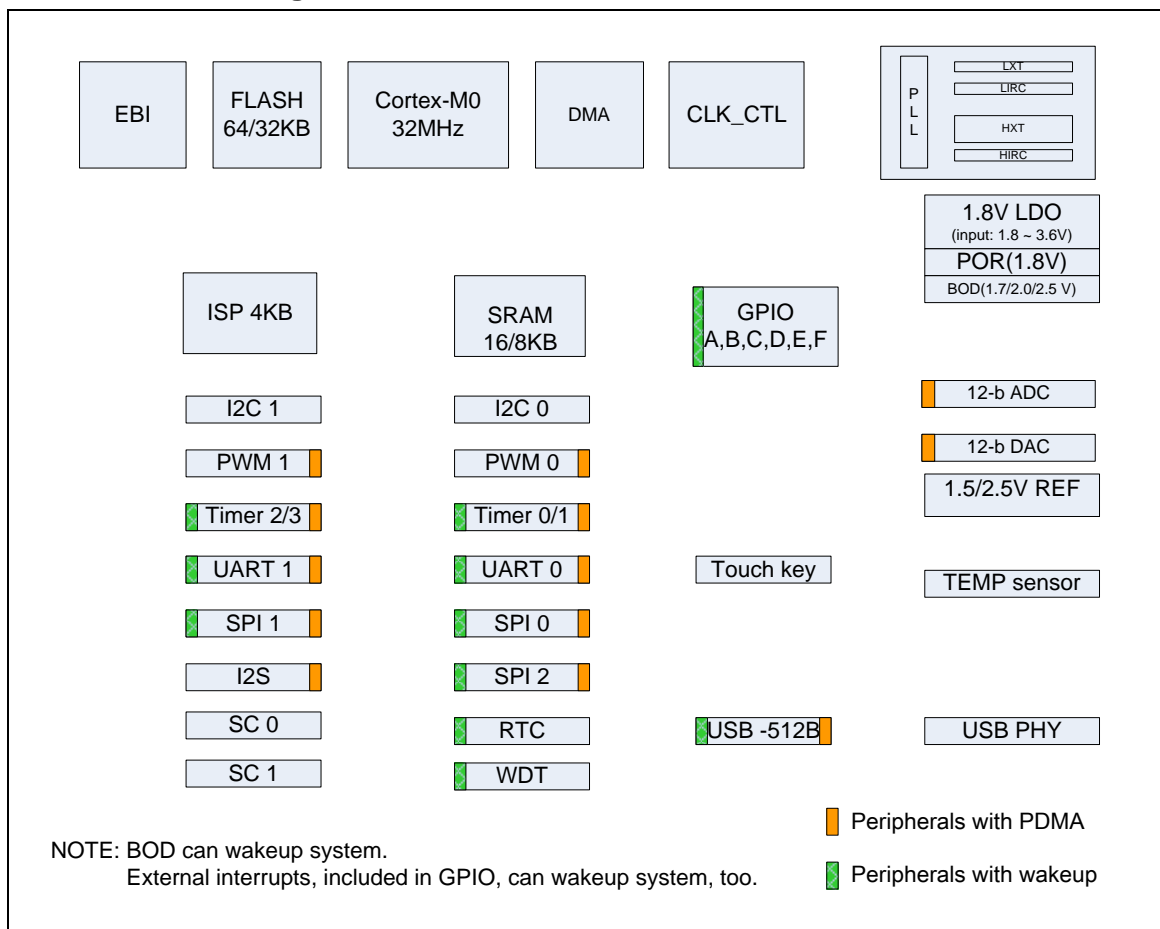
EBI

FLASH 64/32KB

Cortex-M0 32MHz

DMA

CLK_CTL

P L L

LXT

LIRC

HXT

HIRC

1.8V LDO
(input: 1.8 ~ 3.6V)

POR(1.8V)

BOD(1.7/2.0/2.5 V)

ISP 4KB

SRAM 16/8KB

GPIO A,B,C,D,E,F

I2C 1

I2C 0

12-b ADC

PWM 1

PWM 0

12-b DAC

Timer 2/3

Timer 0/1

1.5/2.5V REF

UART 1

UART 0

Touch key

TEMP sensor

SPI 1

SPI 0

I2S

SPI 2

SC 0

RTC

USB -512B

USB PHY

SC 1

WDT

Peripherals with PDMA

NOTE: BOD can wakeup system.
External interrupts, included in GPIO, can wakeup system, too.

Peripherals with wakeup